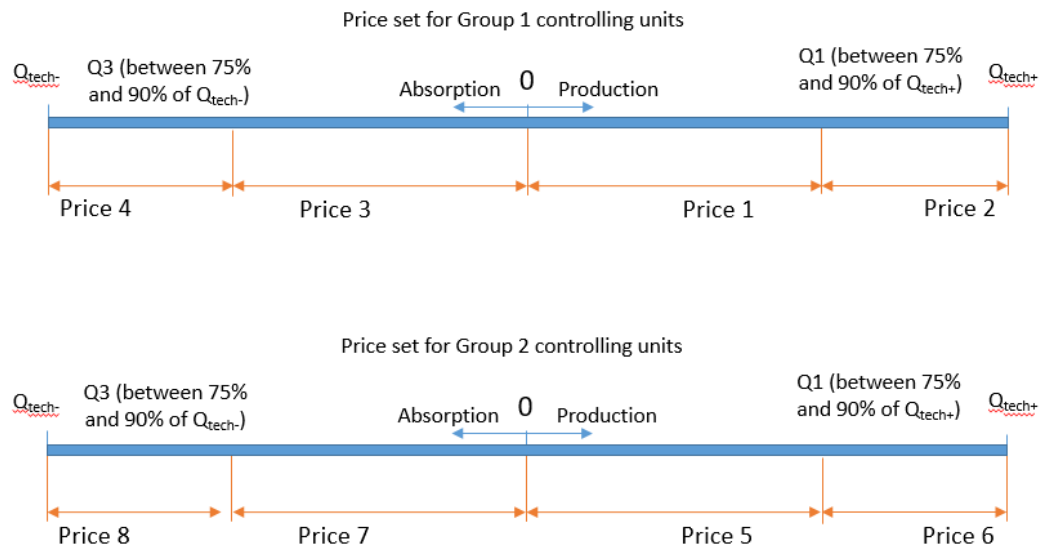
Price set for Group 1 controlling units

$Q_{tech-}$ Q3 (between 75% and 90% of $Q_{tech-}$)

Absorption 0 Production

Q1 (between 75% and 90% of $Q_{tech+}$) $Q_{tech+}$

Price 4 Price 3 Price 1 Price 2

Price set for Group 2 controlling units

$Q_{tech-}$ Q3 (between 75% and 90% of $Q_{tech-}$)

Absorption 0 Production

Q1 (between 75% and 90% of $Q_{tech+}$) $Q_{tech+}$

Price 8 Price 7 Price 5 Price 6